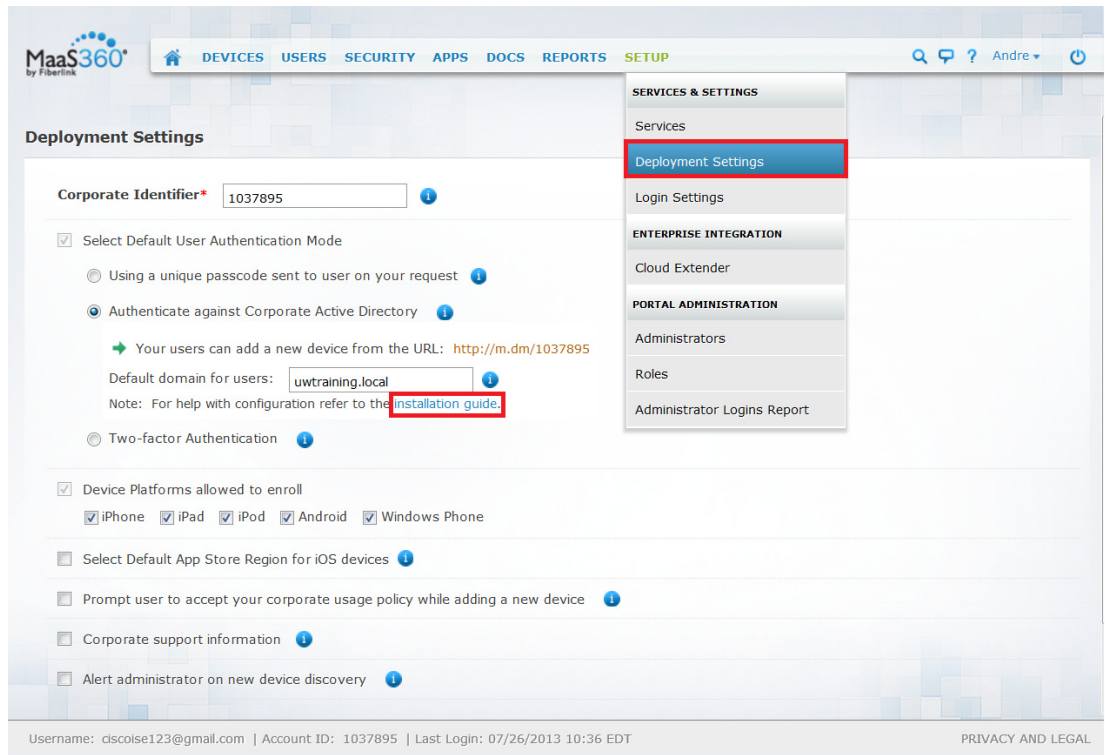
MaaS360 by Fiberlink

DEVICES USERS SECURITY APPS DOCS REPORTS SETUP

Andre

SERVICES & SETTINGS

Services

Deployment Settings

Login Settings

ENTERPRISE INTEGRATION

Cloud Extender

PORTAL ADMINISTRATION

Administrators

Roles

Administrator Logins Report

Deployment Settings

Corporate Identifier* 1037895

Select Default User Authentication Mode

Using a unique passcode sent to user on your request

Authenticate against Corporate Active Directory

Your users can add a new device from the URL: http://m.dm/1037895

Default domain for users: uwtraining.local

Note: For help with configuration refer to the installation guide.

Two-factor Authentication

Device Platforms allowed to enroll

iPhone iPad iPod Android Windows Phone

Select Default App Store Region for iOS devices

Prompt user to accept your corporate usage policy while adding a new device

Corporate support information

Alert administrator on new device discovery

Username: ciscoise123@gmail.com | Account ID: 1037895 | Last Login: 07/26/2013 10:36 EDT

PRIVACY AND LEGAL